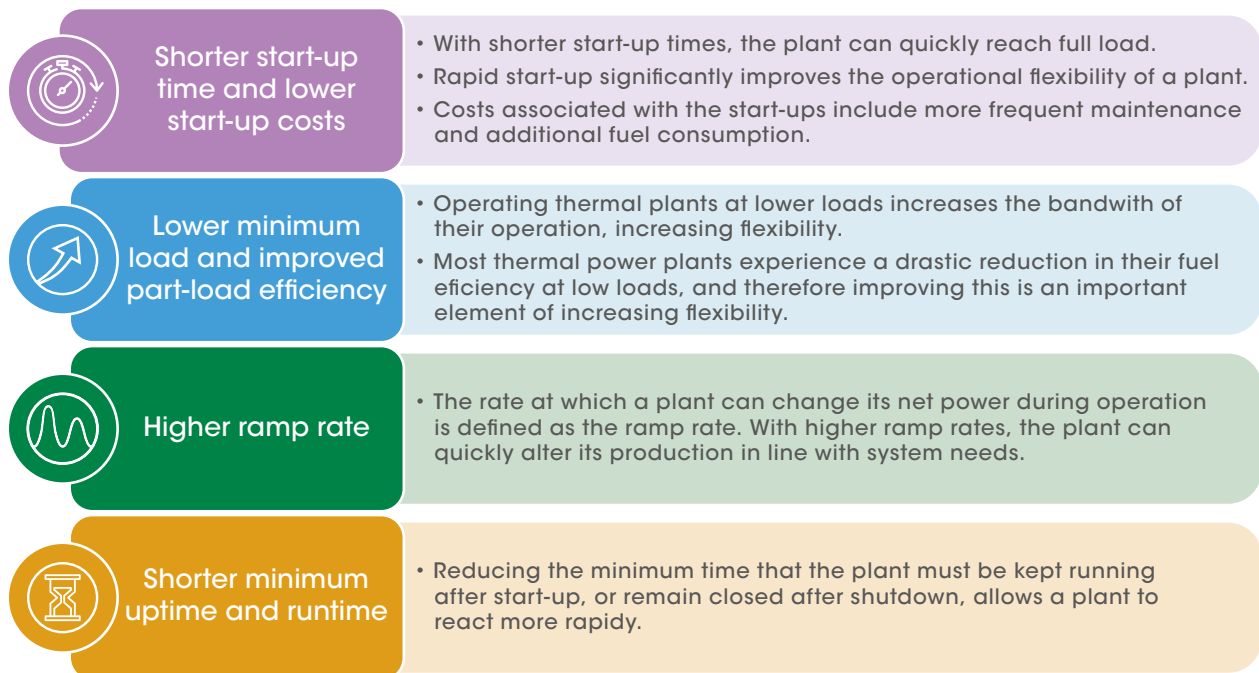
Shorter start-up time and lower start-up costs

• With shorter start-up times, the plant can quickly reach full load.
• Rapid start-up significantly improves the operational flexibility of a plant.
• Costs associated with the start-ups include more frequent maintenance and additional fuel consumption.

Lower minimum load and improved part-load efficiency

• Operating thermal plants at lower loads increases the bandwith of their operation, increasing flexibility.
• Most thermal power plants experience a drastic reduction in their fuel eficiency at low loads, and therefore improving this is an important element of increasing flexibility.

Higher ramp rate

• The rate at which a plant can change its net power during operation is defined as the ramp rate. With higher ramp rates, the plant can quickly alter its production in line with system needs.

Shorter minimum uptime and runtime

• Reducing the minimum time that the plant must be kept running after start-up, or remain closed after shutdown, allows a plant to react more rapidy.